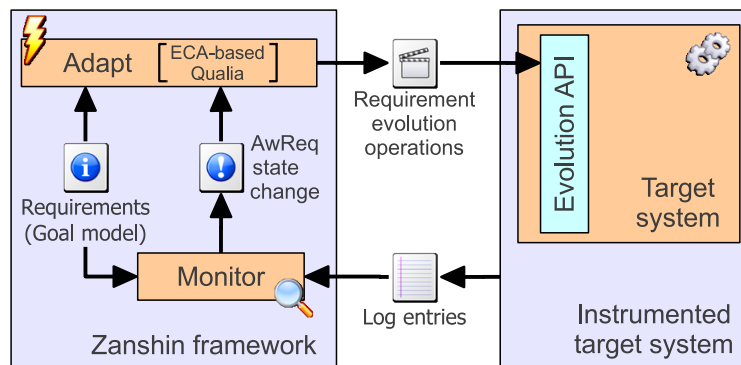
Adapt

ECA-based Qualia

Requirement evolution operations

Evolution API

Target system

Requirements (Goal model)

AwReq state change

Monitor

Log entries

Zanshin framework

Instrumented target system